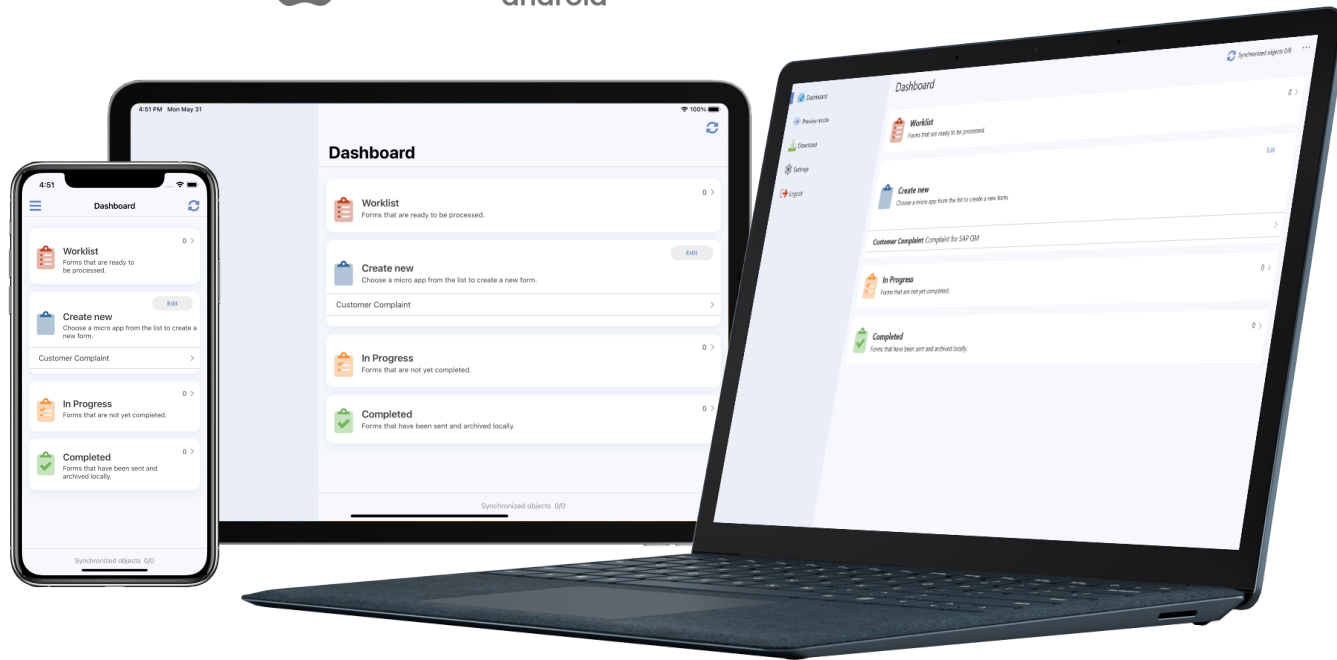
android

4:51
Dashboard
Worklist
Forms that are ready to be processed.
0 >
Edit
Create new
Choose a micro app from the list to create a new form.
Customer Complaint >
In Progress
Forms that are not yet completed.
0 >
Completed
Forms that have been sent and archived locally.
0 >
Synchronized objects 0/0

4:51 PM Mon May 31
100%
Dashboard
Worklist
Forms that are ready to be processed.
0 >
Edit
Create new
Choose a micro app from the list to create a new form.
Customer Complaint >
In Progress
Forms that are not yet completed.
0 >
Completed
Forms that have been sent and archived locally.
0 >
Synchronized objects 0/0

Synchronized objects 0/0
Dashboard
Preview mode
Download
Settings
Logout
Dashboard
Worklist
Forms that are ready to be processed.
0 >
Edit
Create new
Choose a micro app from the list to create a new form.
Customer Complaint Complaint for SAP QM
In Progress
Forms that are not yet completed.
0 >
Completed
Forms that have been sent and archived locally.
0 >